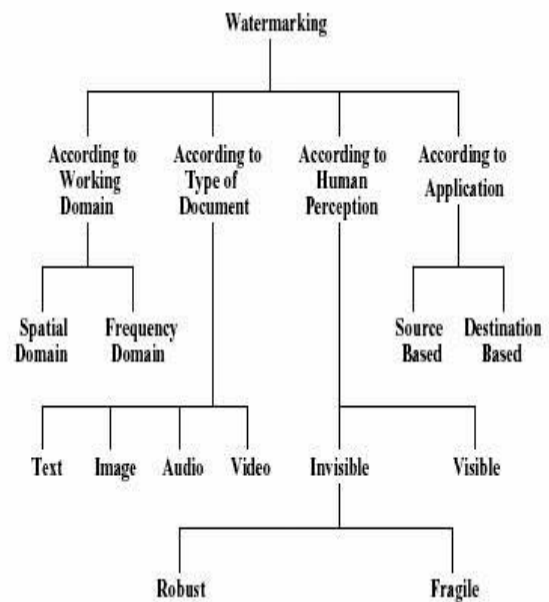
Watermarking

According to Working Domain

According to Type of Document

According to Human Perception

According to Application

Spatial Domain

Frequency Domain

Source Based

Destination Based

Text

Image

Audio

Video

Invisible

Visible

Robust

Fragile